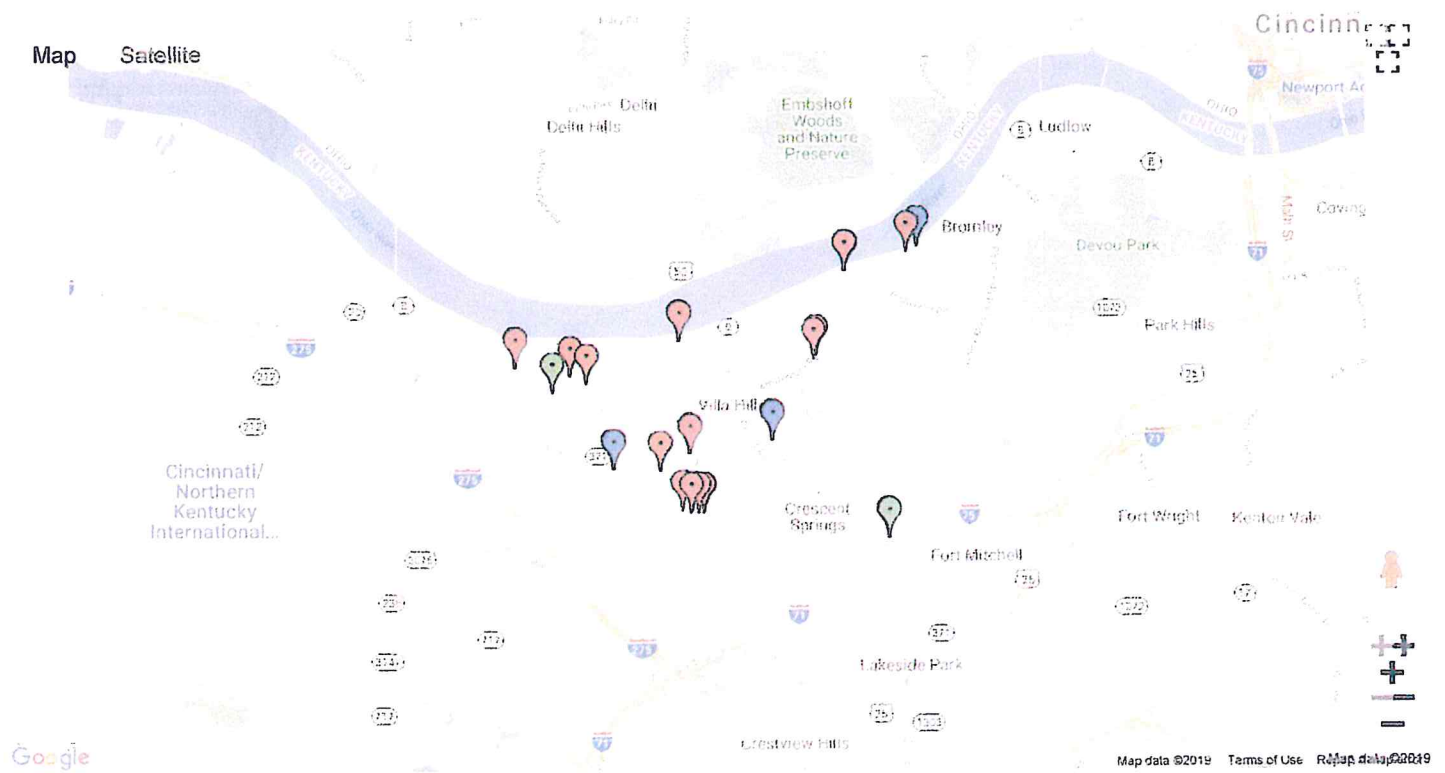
Map Satellite

Cincinn

Newport

Delhi

Delhi Hills

Embshoff Woods and Nature Preserve

Ludlow

Ohio

KENTUCKY

Bromley

Devou Park

Covington

Park Hills

Villa Hills

Cincinnati/ Northern Kentucky International...

Crescent Springs

Fort Wright

Kenton Vale

Fort Mitchell

Lakeside Park

Crestview Hills

Google

Map data ©2019 Terms of Use Report a map error